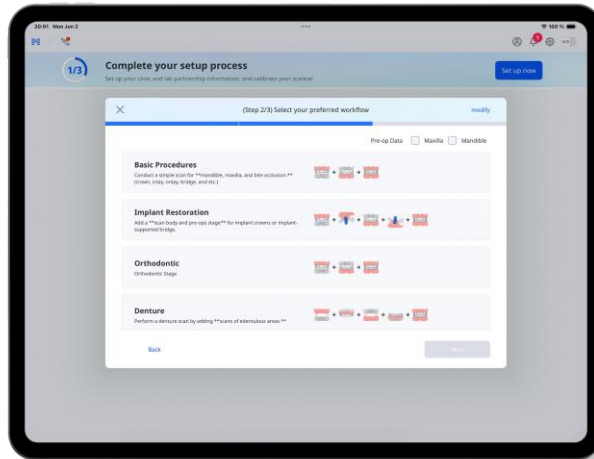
20:01 Mon Jun 2

100 %

1/3

Complete your setup process

Set up your clinic and lab partnership information, and calibrate your scanner.

Set up now

(Step 2/3) Select your preferred workflow

Modify

Pre-op Data Maxilla Mandible

Basic Procedures

Conduct a simple scan for **mandible, maxilla, and bite occlusion.** (crown, inlay, onlay, bridge, and etc.)

Implant Restoration

Add a **scan body and pre-ops stage** for implant crowns or implant-supported bridge.

Orthodontic

Orthodontic Stage

Denture

Perform a denture scan by adding **scans of edentulous areas.**

Back

Next